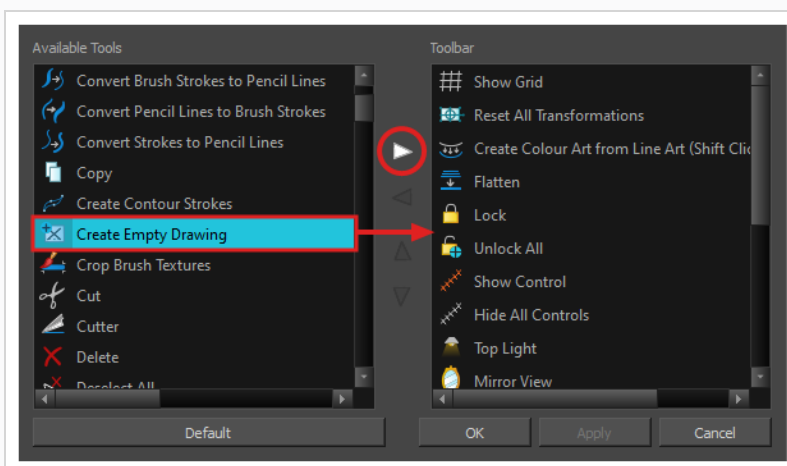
Available Tools

Convert Brush Strokes to Pencil Lines
Convert Pencil Lines to Brush Strokes
Convert Strokes to Pencil Lines
Copy
Create Contour Strokes
Create Empty Drawing
Crop Brush Textures
Cut
Cutter
Delete
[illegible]

Toolbar

Show Grid
Reset All Transformations
Create Colour Art from Line Art (Shift Clic
Flatten
Lock
Unlock All
Show Control
Hide All Controls
Top Light
Mirror View

Default

OK

Apply

Cancel